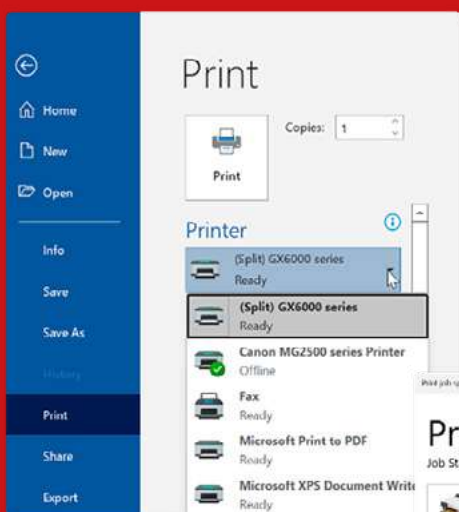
Home
New
Open
Info
Save
Save As
History
Print
Share
Export

Print

Print

Copies: 1

Printer

(Split) GX6000 series
Ready

(Split) GX6000 series
Ready

Canon MG2500 series Printer
Offline

Fax
Ready

Microsoft Print to PDF
Ready

Microsoft XPS Document Write
Ready

Print job s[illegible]

Pr

Job St